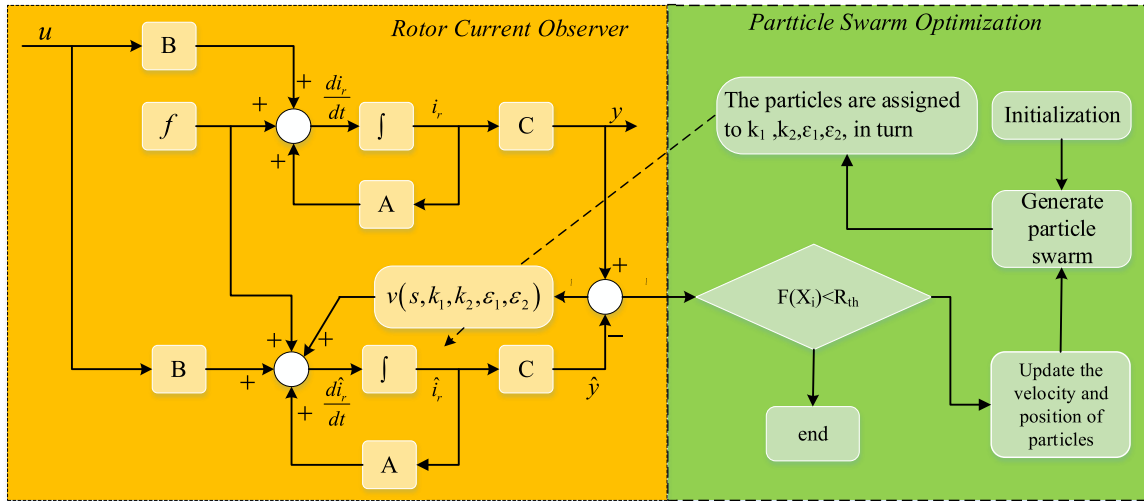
Rotor Current Observer

Particle Swarm Optimization

$u$

B

+

$\frac{di_r}{dt}$

+

$f$

$\int$

$i_r$

C

$y$

+

A

The particles are assigned to $k_1$ ,$k_2$,$\varepsilon_1$,$\varepsilon_2$, in turn

Initialization

Generate particle swarm

+

$v(s,k_1,k_2,\varepsilon_1,\varepsilon_2)$

F(X$_i$)<R$_{th}$

+

+

−

B

+

$\int$

$\hat{i}_r$

C

$\hat{y}$

$\frac{d\hat{i}_r}{dt}$

+

Update the velocity and position of particles

end

A